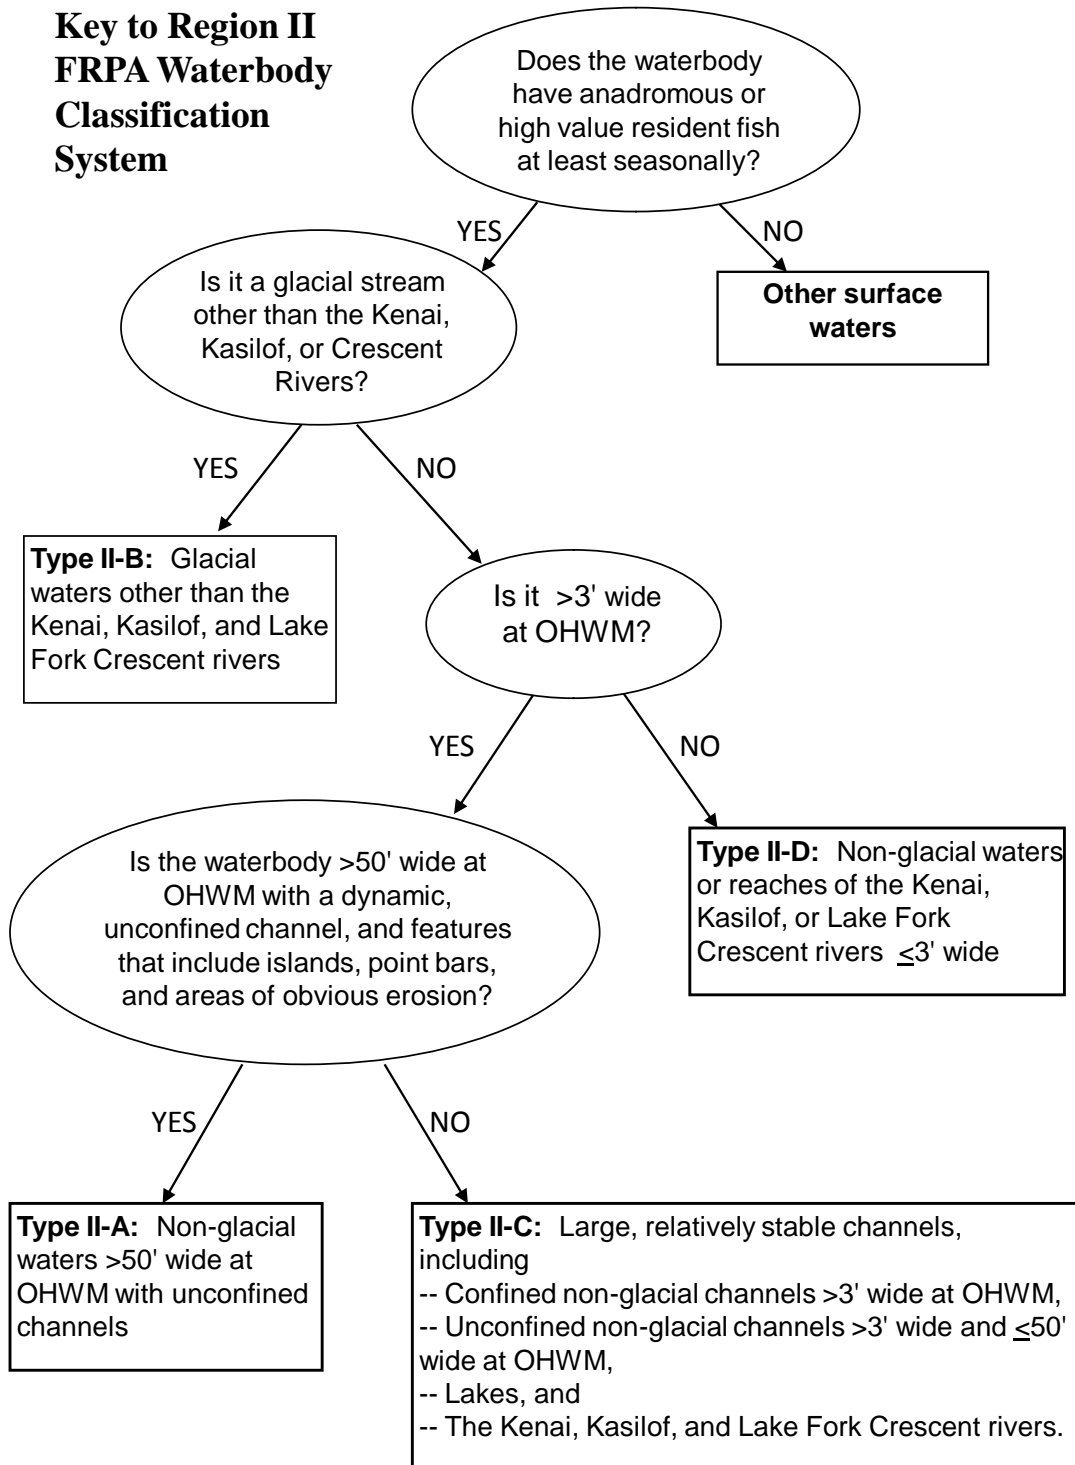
Key to Region II FRPA Waterbody Classification System

Does the waterbody have anadromous or high value resident fish at least seasonally?

YES

NO

Other surface waters

Is it a glacial stream other than the Kenai, Kasilof, or Crescent Rivers?

YES

NO

Type II-B: Glacial waters other than the Kenai, Kasilof, and Lake Fork Crescent rivers

Is it >3' wide at OHWM?

YES

NO

Is the waterbody >50' wide at OHWM with a dynamic, unconfined channel, and features that include islands, point bars, and areas of obvious erosion?

Type II-D: Non-glacial waters or reaches of the Kenai, Kasilof, or Lake Fork Crescent rivers $\leq$3' wide

YES

NO

Type II-A: Non-glacial waters >50' wide at OHWM with unconfined channels

Type II-C: Large, relatively stable channels, including
-- Confined non-glacial channels >3' wide at OHWM,
-- Unconfined non-glacial channels >3' wide and $\leq$50' wide at OHWM,
-- Lakes, and
-- The Kenai, Kasilof, and Lake Fork Crescent rivers.